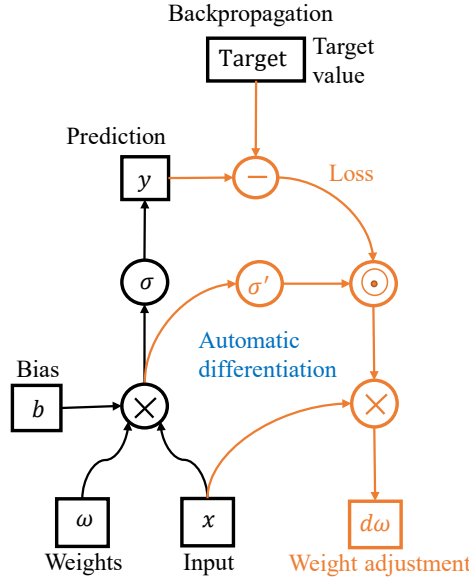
Backpropagation

Target

Target value

Prediction

$y$

$-$

Loss

$\sigma$

$\sigma'$

$\odot$

Automatic differentiation

Bias

$b$

$\times$

$\times$

$\omega$

$x$

$d\omega$

Weights

Input

Weight adjustment